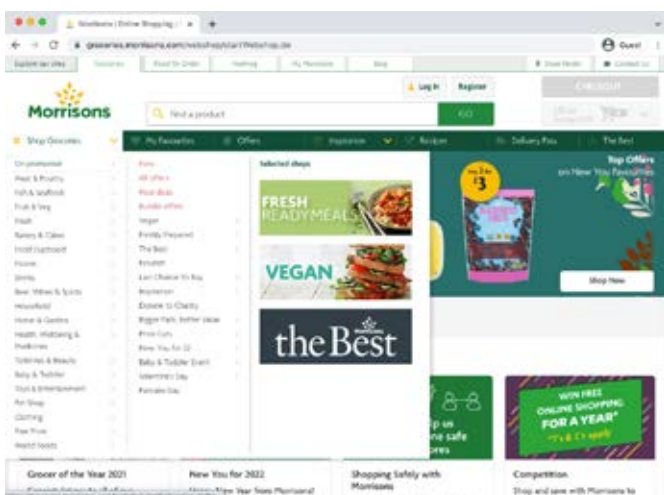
Morrisons | Online Shopping | ×

groceries.morrisons.com/webshop/startWebshop.do

Guest

Explore our sites | Groceries | Food To Order | Nutmeg | My Morrisons | Blog | Store Finder | Contact us

Morrisons

Find a product

GO

Log in | Register

CHECKOUT

Shop Groceries | My Favourites | Offers | Inspiration | Recipes | Delivery Pass | The Best

On promotion
Meat & Poultry
Fish & Seafood
Fruit & Veg
Fresh
Bakery & Cakes
Food Cupboard
Frozen
Drinks
Beer, Wines & Spirits
Household
Home & Garden
Health, Wellbeing & Medicines
Toiletries & Beauty
Baby & Toddler
Toys & Entertainment
Pet Shop
Clothing
Free From
World Foods

Fresh
All offers
Meal deals
Bundle offers
Vegan
Freshly Prepared
The Best
Kosher
Last Chance to Buy
Vegetarian
Donate to Charity
Bigger Pack, Better Value
Price Cuts
New You for 22
Baby & Toddler Event
Valentine's Day
Pancake Day

Selected shops

FRESH READYMEALS

VEGAN

Morrisons
the Best

any 2 for £3

Top Offers on New You Favourites

Shop Now

WIN FREE ONLINE SHOPPING FOR A YEAR* *T's & C's apply

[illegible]p us
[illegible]ne safe
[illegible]res

Grocer of the Year 2021

New You for 2022

Shopping Safely with Morrisons

Competition

Shop and save with Morrisons to